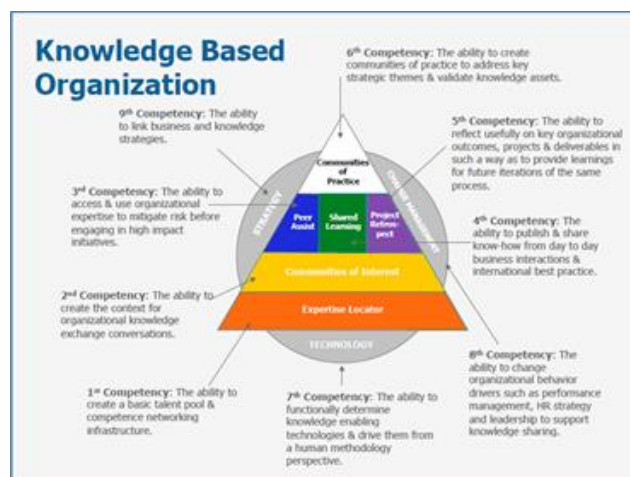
Knowledge Based Organization

6th Competency: The ability to create communities of practice to address key strategic themes & validate knowledge assets.

9th Competency: The ability to link business and knowledge strategies.

5th Competency: The ability to reflect usefully on key organizational outcomes, projects & deliverables in such a way as to provide learnings for future iterations of the same process.

3rd Competency: The ability to access & use organizational expertise to mitigate risk before engaging in high impact initiatives.

4th Competency: The ability to publish & share know-how from day to day business interactions & international best practice.

2nd Competency: The ability to create the context for organizational knowledge exchange conversations.

Communities of Practice

STRATEGY

CHANGE MANAGEMENT

Peer Assist

Shared Learning

Project Retrospect

Communities of Interest

Expertise Locator

TECHNOLOGY

8th Competency: The ability to change organizational behavior drivers such as performance management, HR strategy and leadership to support knowledge sharing.

1st Competency: The ability to create a basic talent pool & competence networking infrastructure.

7th Competency: The ability to functionally determine knowledge enabling technologies & drive them from a human methodology perspective.